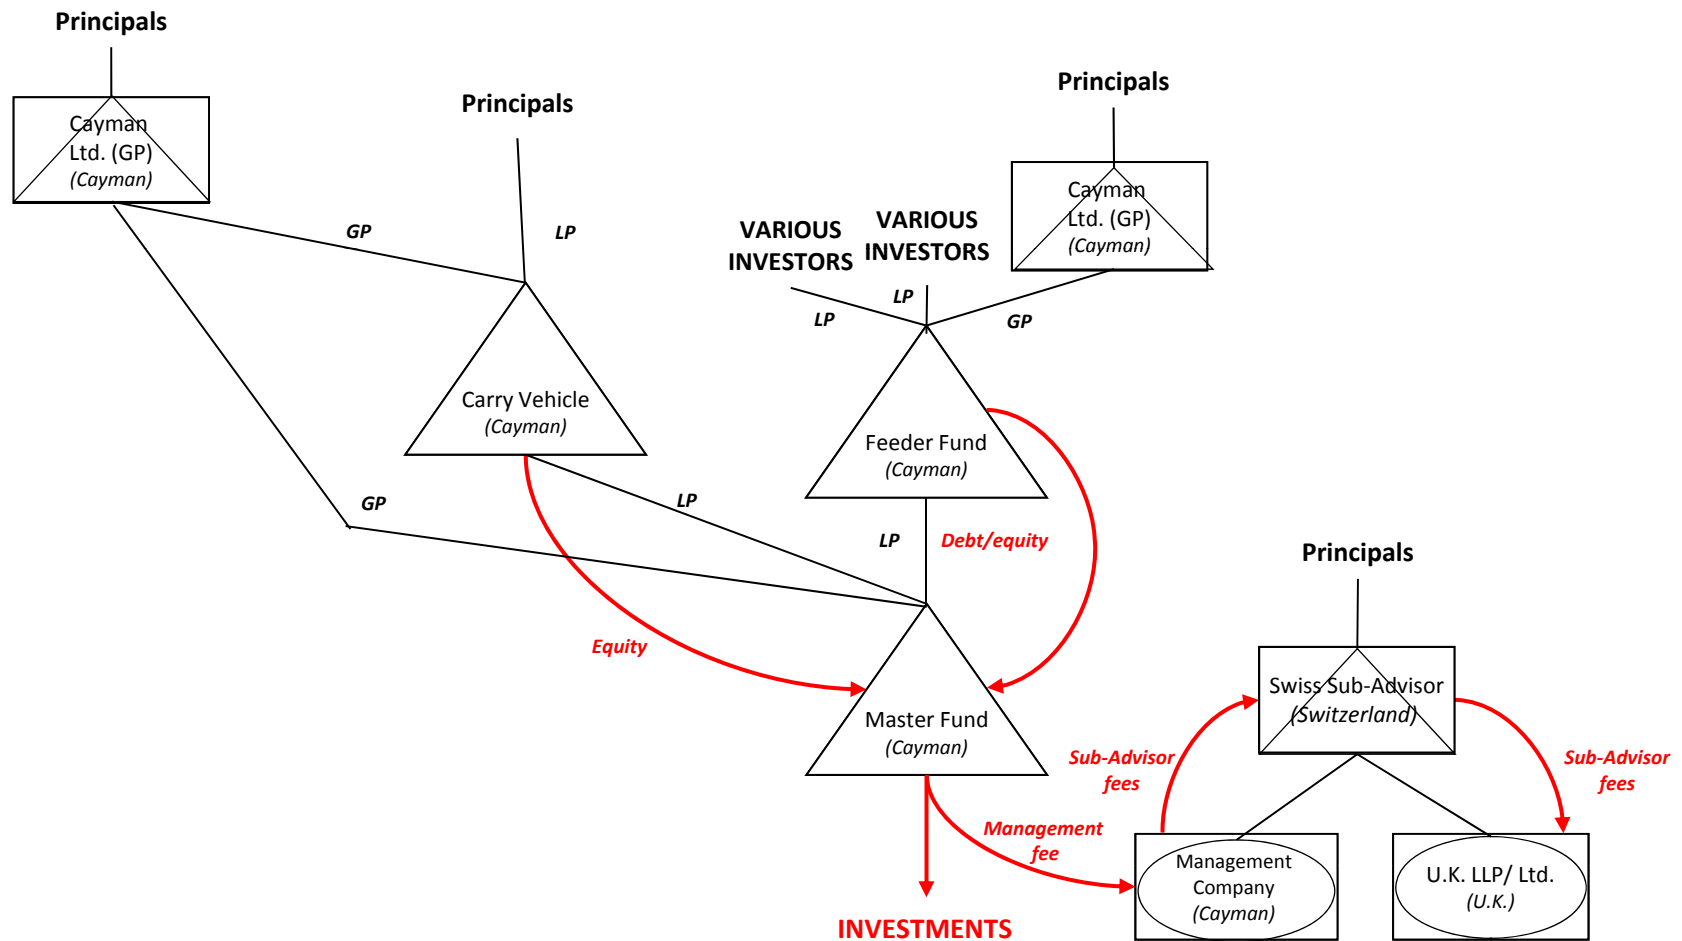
Principals

Cayman Ltd. (GP) *(Cayman)*

Principals

Principals

Cayman Ltd. (GP) *(Cayman)*

GP

LP

VARIOUS INVESTORS

VARIOUS INVESTORS

LP

LP

GP

Carry Vehicle *(Cayman)*

Feeder Fund *(Cayman)*

GP

LP

LP

Debt/equity

Principals

Equity

Master Fund *(Cayman)*

Swiss Sub-Advisor *(Switzerland)*

Sub-Advisor fees

Sub-Advisor fees

Management fee

Management Company *(Cayman)*

U.K. LLP/ Ltd. *(U.K.)*

INVESTMENTS